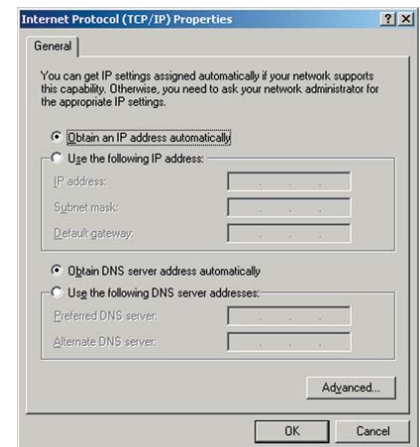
Internet Protocol (TCP/IP) Properties

? X

General

You can get IP settings assigned automatically if your network supports this capability. Otherwise, you need to ask your network administrator for the appropriate IP settings.

Obtain an IP address automatically

Use the following IP address:

IP address:

Subnet mask:

Default gateway:

Obtain DNS server address automatically

Use the following DNS server addresses:

Preferred DNS server:

Alternate DNS server:

Advanced...

OK

Cancel